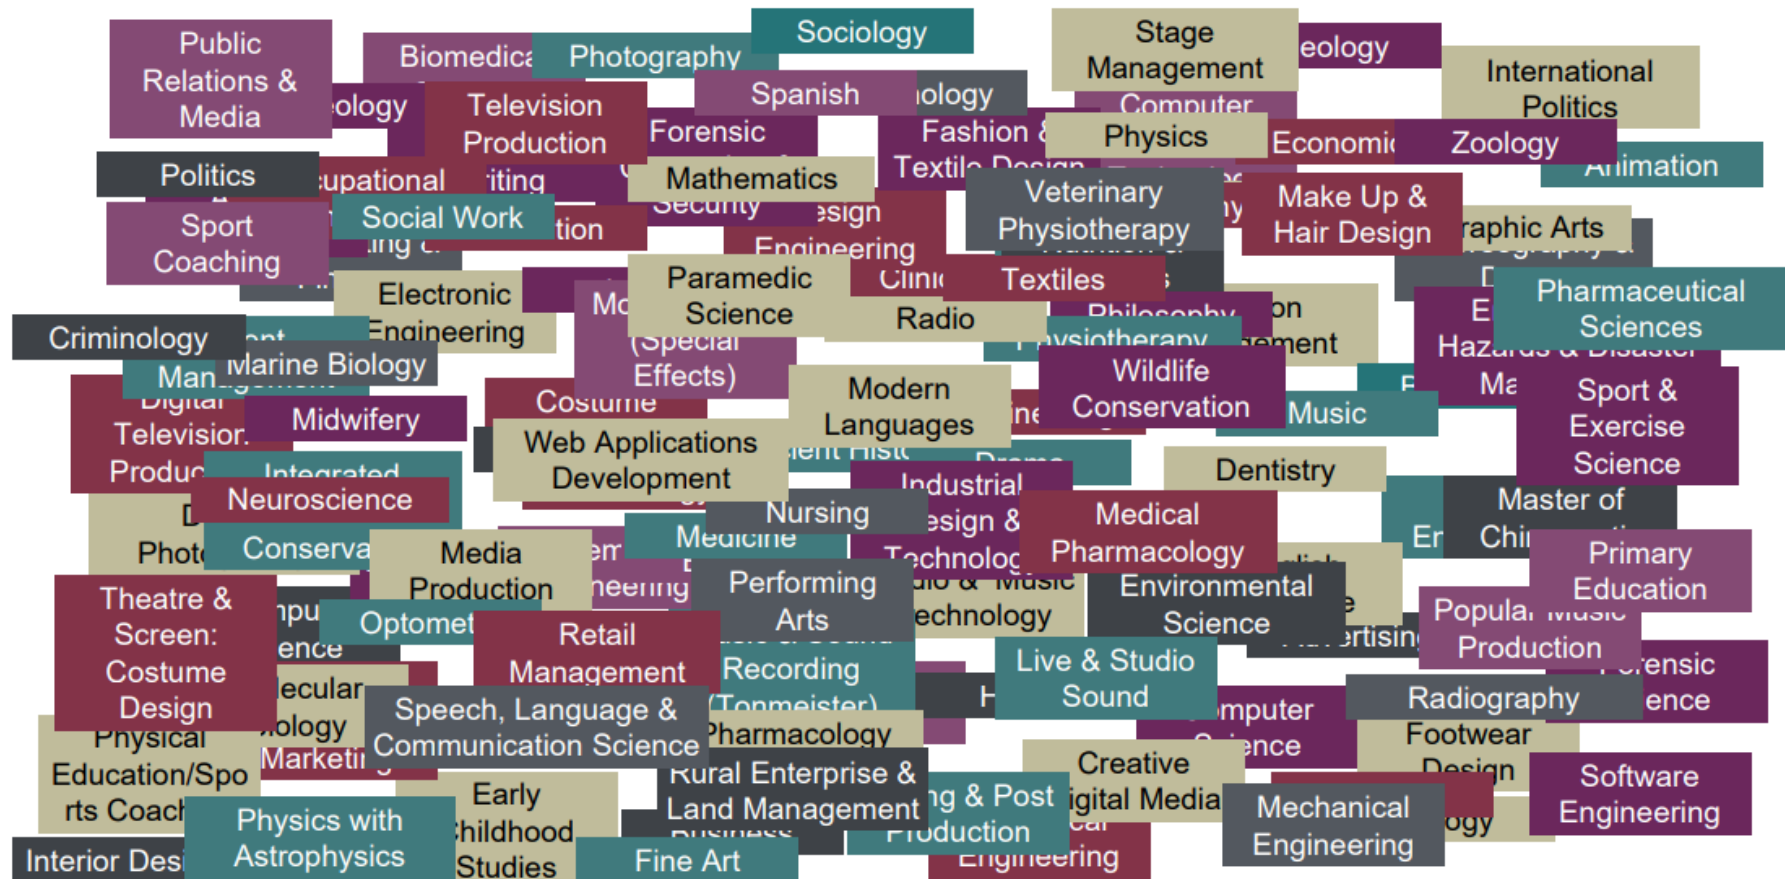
Public Relations & Media

Biomedica

Photography

Sociology

Stage Management

eology

International Politics

ology

Television Production

Spanish

ology

Computer

Forensic

Fashion &

Physics

Economic

Zoology

Textile Design

Animation

Politics

upational

iting

Mathematics

Security

esign

Veterinary

Make Up & Hair Design

Sport Coaching

Social Work

tion

Engineering

Physiotherapy

raphic Arts

Electronic Engineering

Paramedic Science

Clini

Textiles

Pharmaceutical Sciences

Criminology

Radio

Philosophy

on

Marine Biology

Special Effects)

ement

Hazards & Disaster

Man

Costume

Modern Languages

Wildlife Conservation

Digital

Music

Ma

Television Produc

Midwifery

Sport & Exercise Science

Web Applications Development

Integrated

Dentistry

Neuroscience

Industrial

Master of

D

Nursing

Design &

Medical Pharmacology

Photo

Conserva

Media Production

Medicine

Technolog

En

Chi

Primary Education

neering

Performing Arts

Environmental Science

Theatre & Screen: Costume Design

Optomet

Retail Management

echnology

Popular Music Production

ence

Recording (Tonmeister)

Live & Studio Sound

rtising

ecular

Speech, Language & Communication Science

Radiography

ence

ology

Pharmacology

mputer Science

Footwear Design

Physical Education/Sports Coach

Marketi

Creative Digital Media

Rural Enterprise & Land Management

Software Engineering

Early Childhood Studies

ng & Post Production

Mechanical Engineering

ogy

Physics with Astrophysics

Business

Engineering

Interior Desi

Fine Art